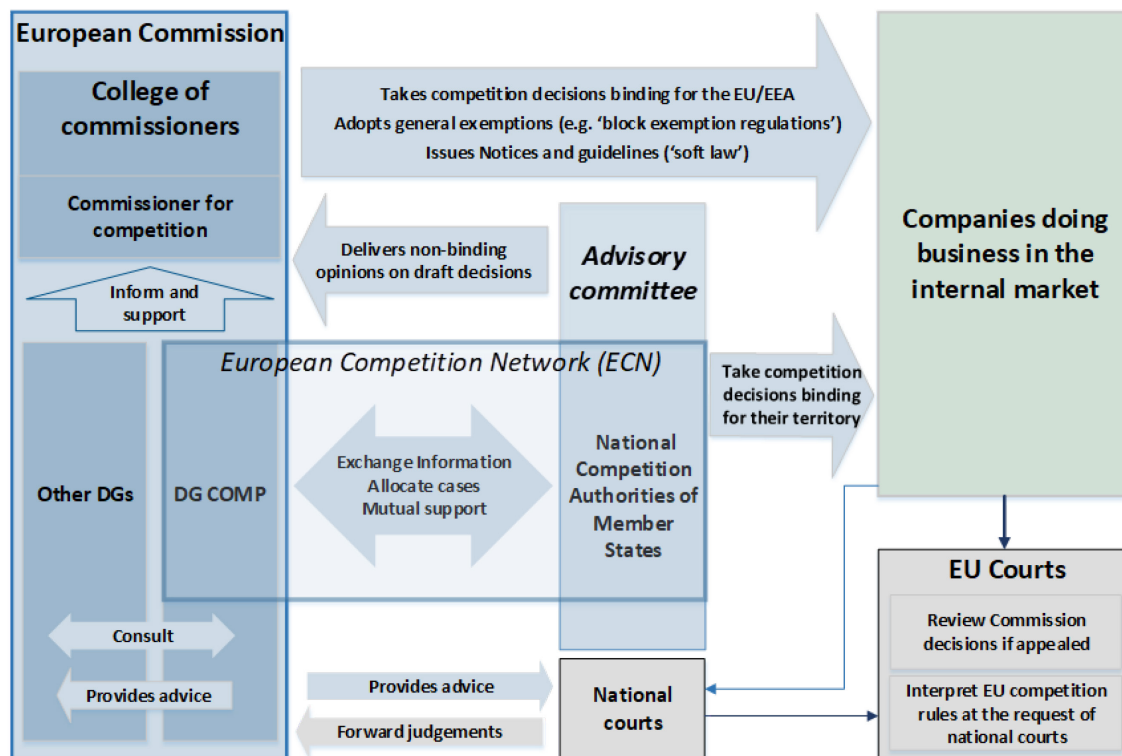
European Commission

College of commissioners

Commissioner for competition

Inform and support

Other DGs

DG COMP

Consult

Provides advice

Takes competition decisions binding for the EU/EEA
Adopts general exemptions (e.g. 'block exemption regulations')
Issues Notices and guidelines ('soft law')

Delivers non-binding opinions on draft decisions

Advisory committee

European Competition Network (ECN)

Exchange Information
Allocate cases
Mutual support

National Competition Authorities of Member States

Take competition decisions binding for their territory

Companies doing business in the internal market

EU Courts

Review Commission decisions if appealed

Interpret EU competition rules at the request of national courts

Provides advice

Forward judgements

National courts